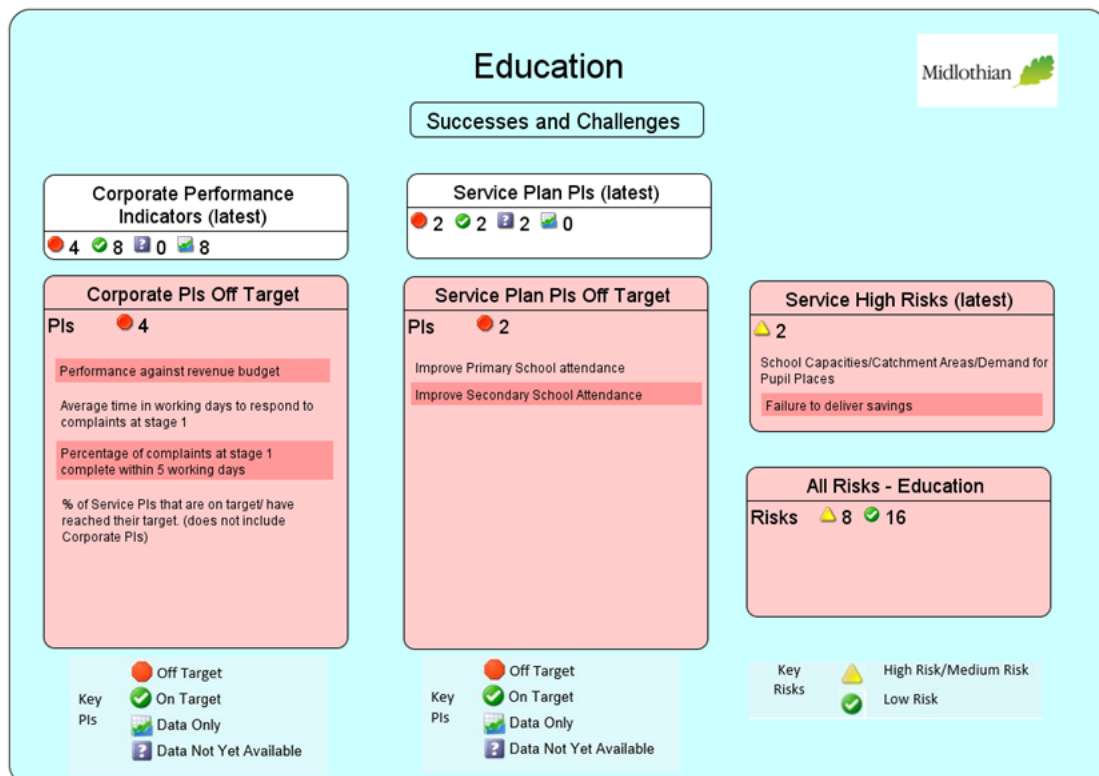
Education

Midlothian

Successes and Challenges

Corporate Performance Indicators (latest)

4 8 0 8

Service Plan PIs (latest)

2 2 2 0

Corporate PIs Off Target

PIs 4

Performance against revenue budget

Average time in working days to respond to complaints at stage 1

Percentage of complaints at stage 1 complete within 5 working days

% of Service PIs that are on target/ have reached their target. (does not include Corporate PIs)

Service Plan PIs Off Target

PIs 2

Improve Primary School attendance

Improve Secondary School Attendance

Service High Risks (latest)

2

School Capacities/Catchment Areas/Demand for Pupil Places

Failure to deliver savings

All Risks - Education

Risks 8 16

Key PIs

Off Target
On Target
Data Only
Data Not Yet Available

Key PIs

Off Target
On Target
Data Only
Data Not Yet Available

Key Risks

High Risk/Medium Risk
Low Risk